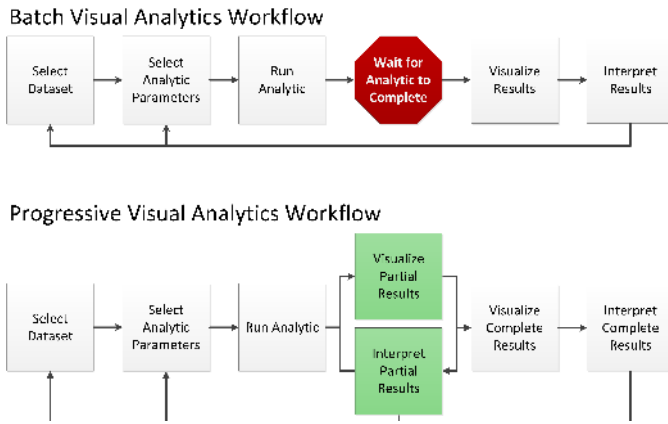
Batch Visual Analytics Workflow

Select Dataset

Select Analytic Parameters

Run Analytic

Wait for Analytic to Complete

Visualize Results

Interpret Results

Progressive Visual Analytics Workflow

Select Dataset

Select Analytic Parameters

Run Analytic

Visualize Partial Results

Interpret Partial Results

Visualize Complete Results

Interpret Complete Results